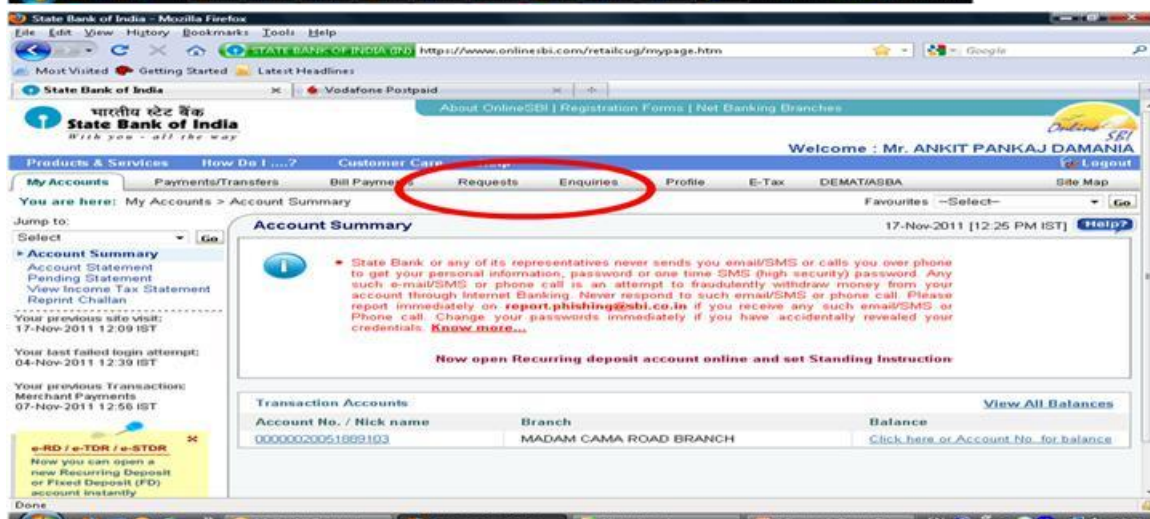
State Bank of India - Mozilla Firefox
File Edit View History Bookmarks Tools Help
STATE BANK OF INDIA (IN) https://www.onlinesbi.com/retailcug/mypage.htm
Google
Most Visited Getting Started Latest Headlines
State Bank of India
Vodafone Postpaid
भारतीय स्टेट बैंक
State Bank of India
With you - all the way
About OnlineSBI | Registration Forms | Net Banking Branches
Online SBI
Welcome : Mr. ANKIT PANKAJ DAMANIA
Products & Services How Do I ....? Customer Care Help
Logout
My Accounts Payments/Transfers Bill Payments Requests Enquiries Profile E-Tax DEMAT/ASBA Site Map
You are here: My Accounts > Account Summary
Favourites --Select-- Go
Jump to:
Select Go
Account Summary
Account Statement
Pending Statement
View Income Tax Statement
Reprint Challan
Your previous site visit:
17-Nov-2011 12:09 IST
Your last failed login attempt:
04-Nov-2011 12:39 IST
Your previous Transaction:
Merchant Payments
07-Nov-2011 12:56 IST
e-RD / e-TDR / e-STDR
Now you can open a new Recurring Deposit or Fixed Deposit (FD) account instantly
Account Summary
17-Nov-2011 [12:25 PM IST]
Help?
State Bank or any of its representatives never sends you email/SMS or calls you over phone to get your personal information, password or one time SMS (high security) password. Any such e-mail/SMS or phone call is an attempt to fraudulently withdraw money from your account through Internet Banking. Never respond to such email/SMS or phone call. Please report immediately on report.phishing@sbi.co.in if you receive any such email/SMS or Phone call. Change your passwords immediately if you have accidentally revealed your credentials. Know more...
Now open Recurring deposit account online and set Standing Instruction
Transaction Accounts
View All Balances
| Account No. / Nick name | Branch | Balance |
|---|---|---|
| 00000020051889103 | MADAM CAMA ROAD BRANCH | Click here or Account No. for balance |
Done